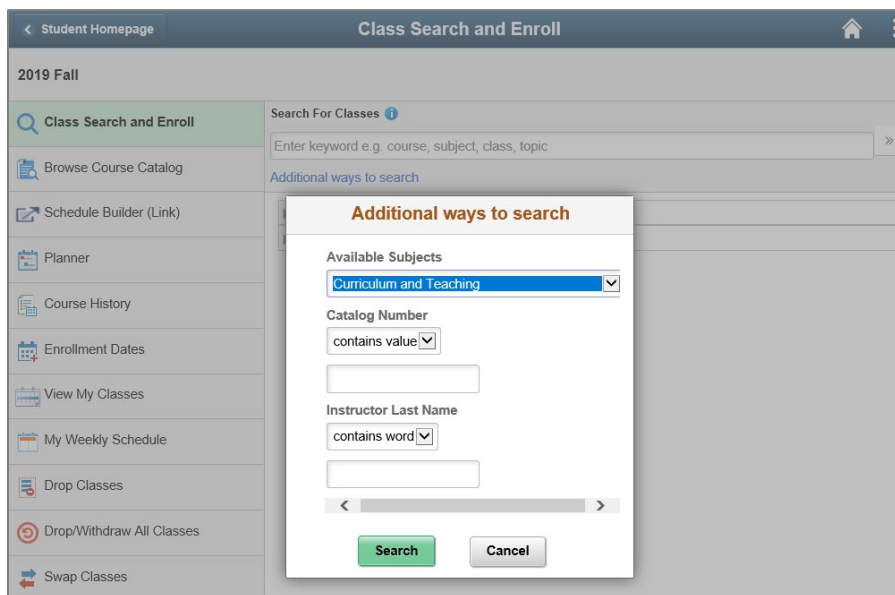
Student Homepage

Class Search and Enroll

2019 Fall

Class Search and Enroll

Browse Course Catalog

Schedule Builder (Link)

Planner

Course History

Enrollment Dates

View My Classes

My Weekly Schedule

Drop Classes

Drop/Withdraw All Classes

Swap Classes

Search For Classes

Enter keyword e.g. course, subject, class, topic

Additional ways to search

Additional ways to search

Available Subjects

Curriculum and Teaching

Catalog Number

contains value

Instructor Last Name

contains word

Search

Cancel